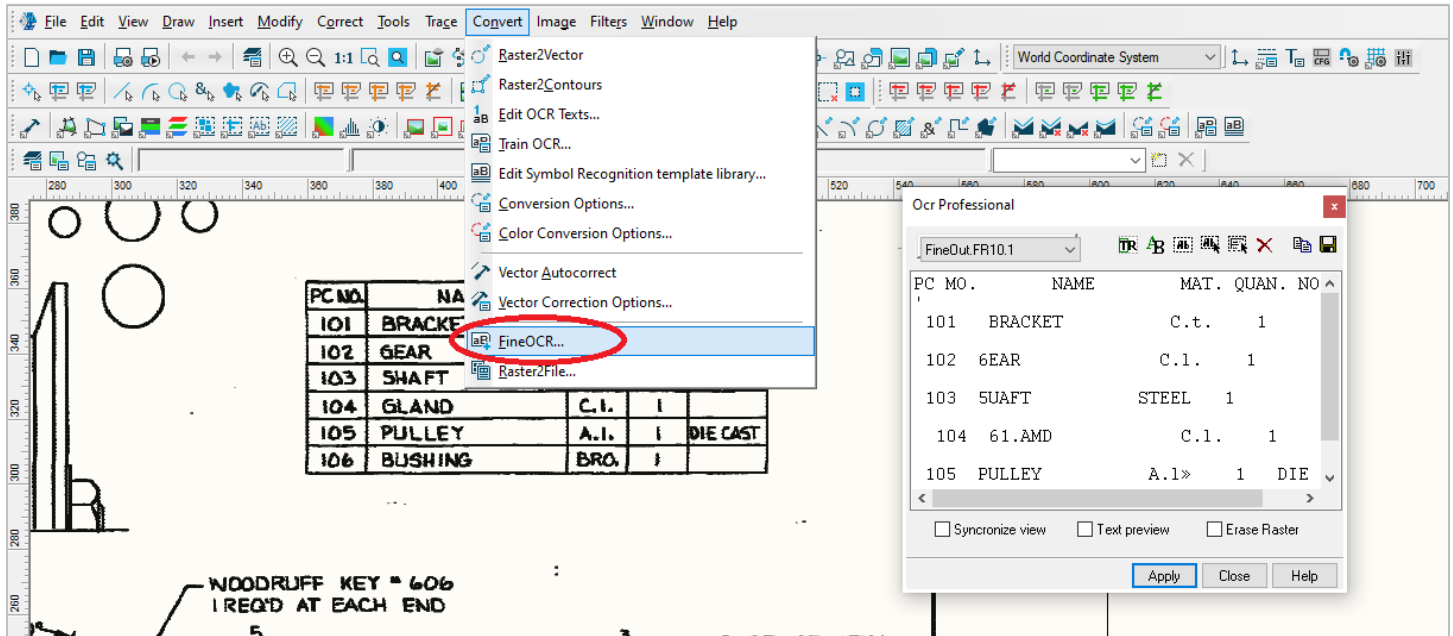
File Edit View Draw Insert Modify Correct Tools Trace Convert Image Filters Window Help

Raster2Vector
Raster2Contours
Edit OCR Texts...
Train OCR...
Edit Symbol Recognition template library...
Conversion Options...
Color Conversion Options...
Vector Autocorrect
Vector Correction Options...
FineOCR...
Raster2File...

World Coordinate System

280 300 320 340 360 380 520 540 560 580 600 620 640 660 680 700

380 360 340 320 300 280 260

| PC NO. | NA | | | |
|---|---|---|---|---|
| 101 | BRACKE | | | |
| 102 | GEAR | | | |
| 103 | SHAFT | | | |
| 104 | GLAND | C.I. | I | |
| 105 | PULLEY | A.I. | I | DIE CAST |
| 106 | BUSHING | BRO. | I | |

WOODRUFF KEY # 606
I REQ'D AT EACH END

5

Ocr Professional

FineOut.FR10.1

PC MO. NAME MAT. QUAN. NO

101 BRACKET C.t. 1

102 6EAR C.l. 1

103 5UAFT STEEL 1

104 61.AMD C.l. 1

105 PULLEY A.1» 1 DIE

Syncronize view
Text preview
Erase Raster

Apply
Close
Help